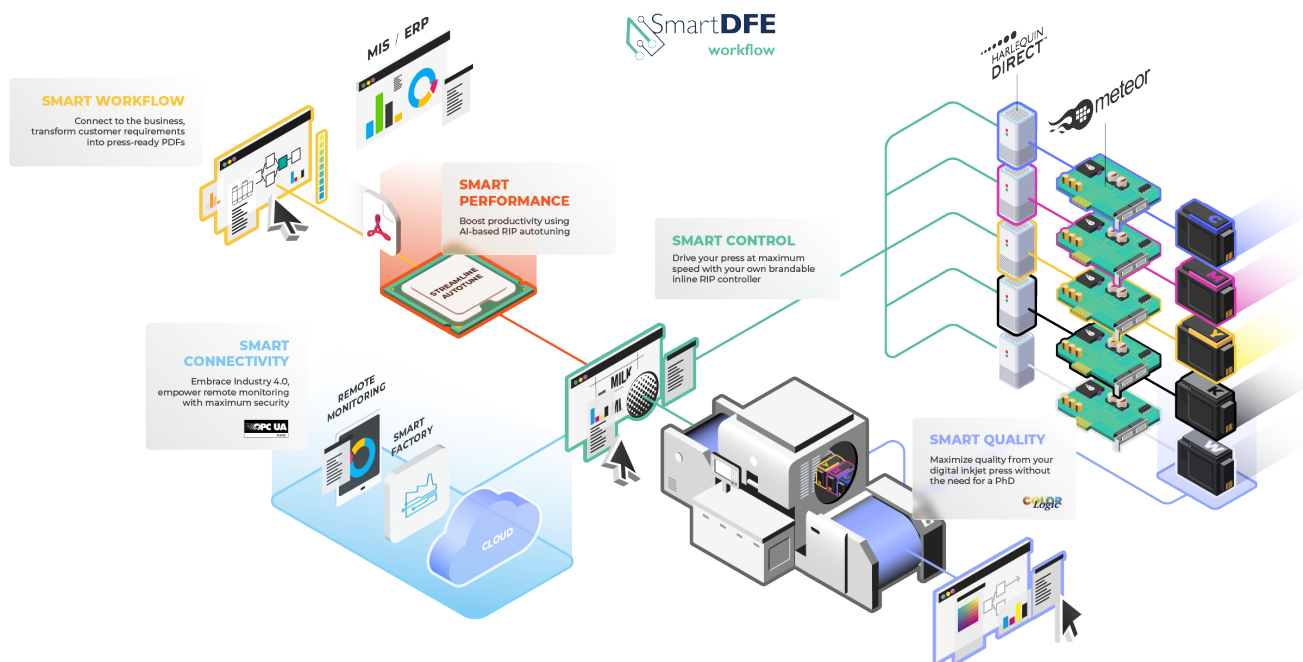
SmartDFE workflow

MIS / ERP

SMART WORKFLOW
Connect to the business, transform customer requirements into press-ready PDFs

SMART PERFORMANCE
Boost productivity using AI-based RIP autotuning

STREAMLINE AUTOTUNE

HARLEQUIN DIRECT

meteor

SMART CONTROL
Drive your press at maximum speed with your own brandable inline RIP controller

SMART CONNECTIVITY
Embrace Industry 4.0, empower remote monitoring with maximum security

OPC UA

REMOTE MONITORING

SMART FACTORY

CLOUD

MILK

SMART QUALITY
Maximize quality from your digital inkjet press without the need for a PhD

COLOR Logic